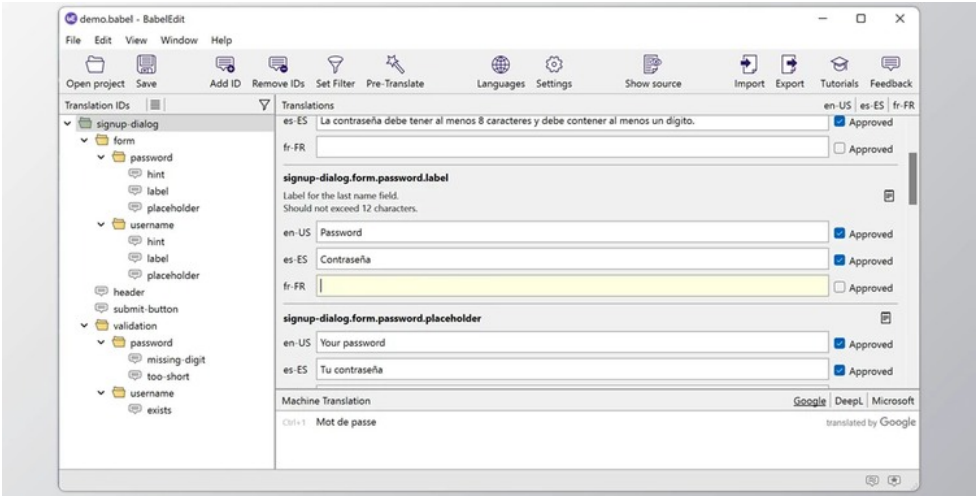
demo.babel - BabelEdit

File Edit View Window Help

Open project Save Add ID Remove IDs Set Filter Pre-Translate Languages Settings Show source Import Export Tutorials Feedback

Translation IDs

signup-dialog
form
password
hint
label
placeholder
username
hint
label
placeholder
header
submit-button
validation
password
missing-digit
too-short
username
exists

Translations en-US es-ES fr-FR

es-ES La contraseña debe tener al menos 8 caracteres y debe contener al menos un dígito. Approved
fr-FR Approved

signup-dialog.form.password.label
Label for the last name field.
Should not exceed 12 characters.
en-US Password Approved
es-ES Contraseña Approved
fr-FR Approved

signup-dialog.form.password.placeholder
en-US Your password Approved
es-ES Tu contraseña Approved

Machine Translation Google DeepL Microsoft
Ctrl+1 Mot de passe translated by Google